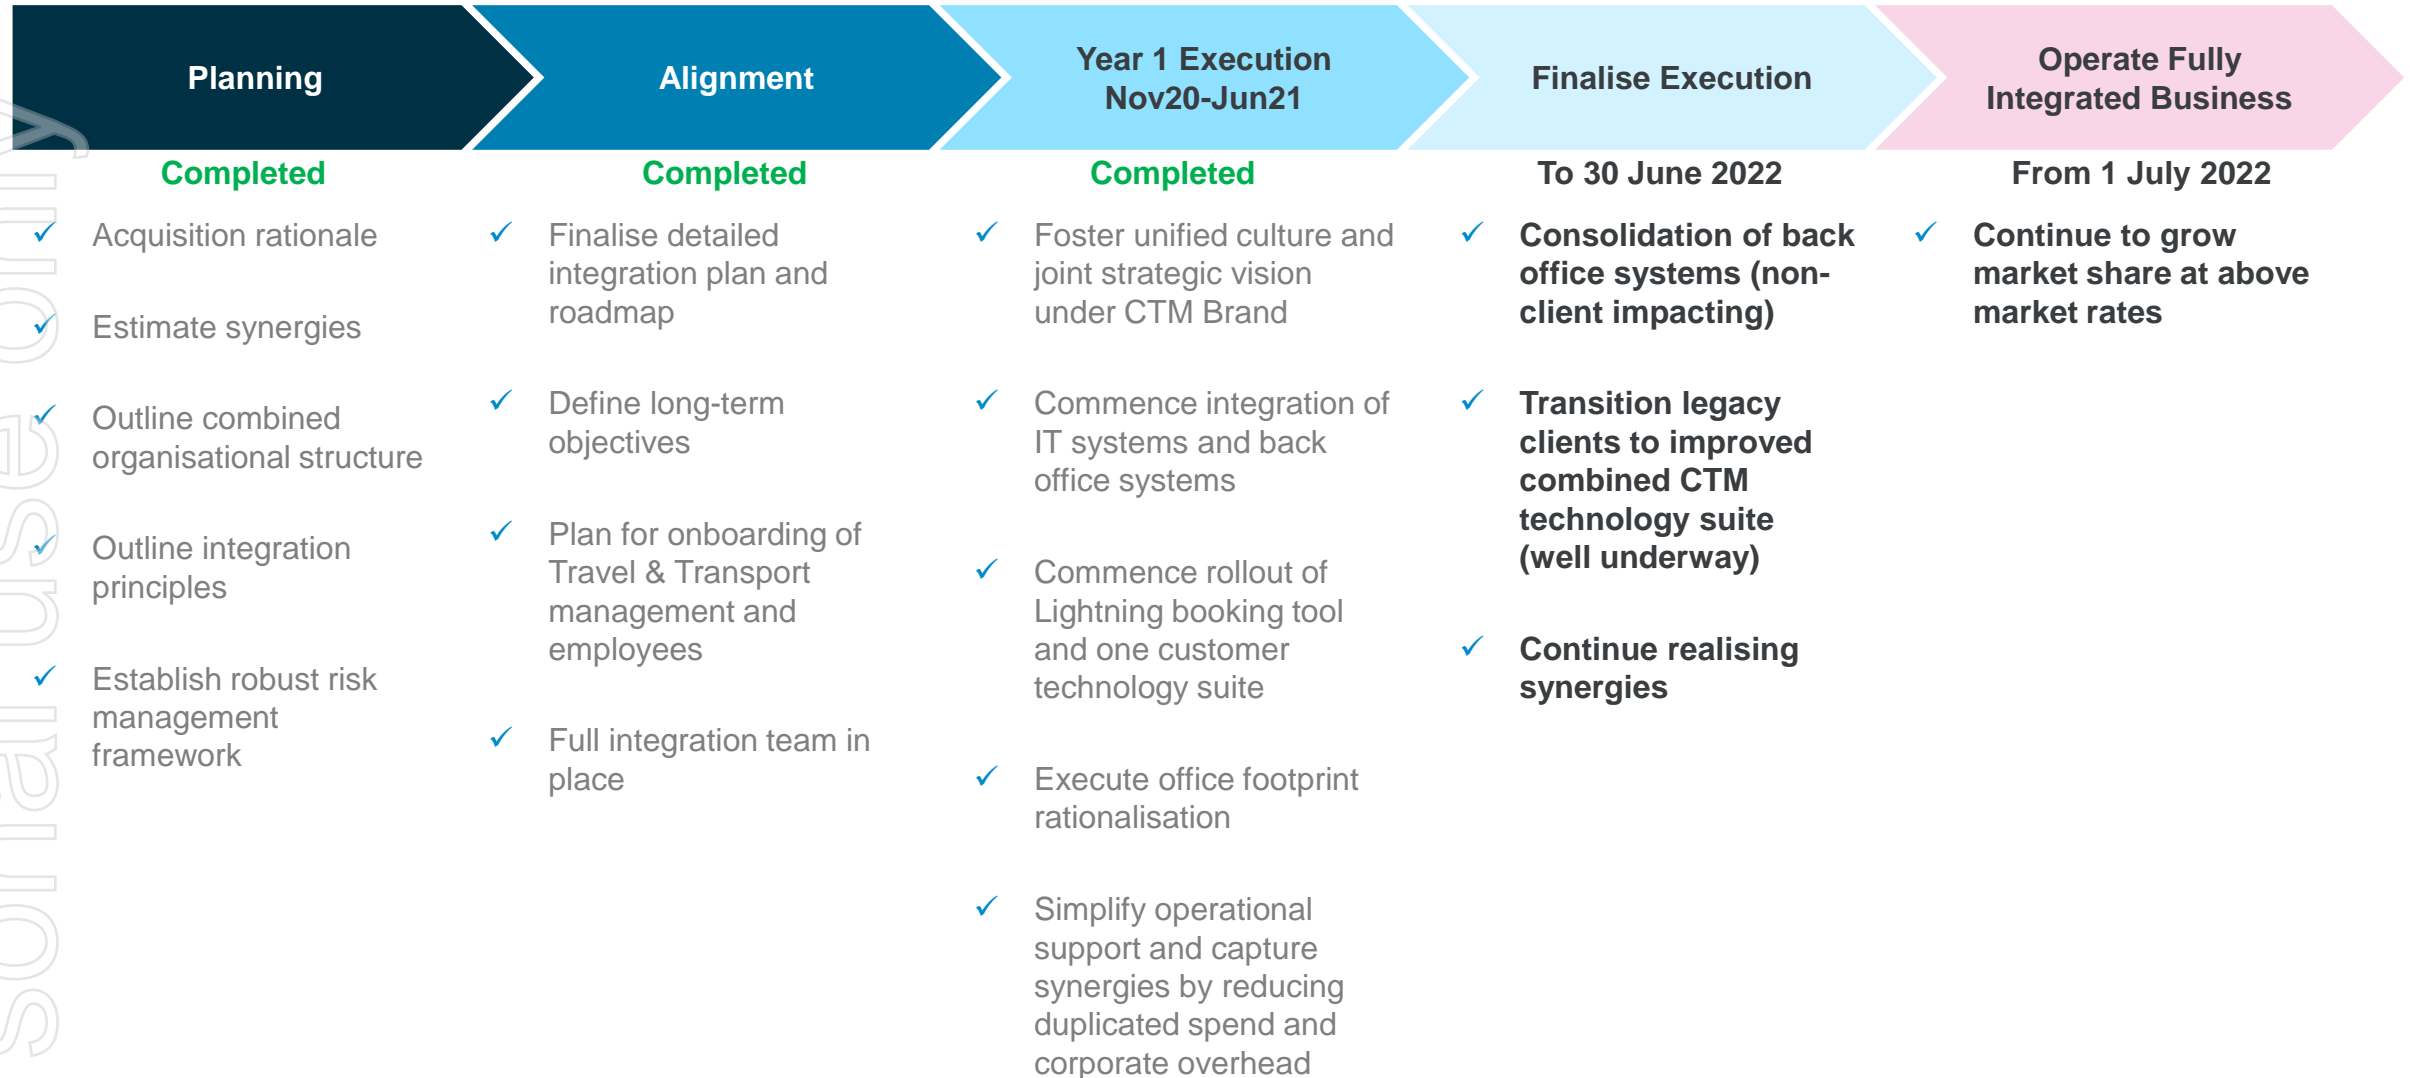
Planning

Completed

✓ Acquisition rationale

✓ Estimate synergies

✓ Outline combined organisational structure

✓ Outline integration principles

✓ Establish robust risk management framework

Alignment

Completed

✓ Finalise detailed integration plan and roadmap

✓ Define long-term objectives

✓ Plan for onboarding of Travel & Transport management and employees

✓ Full integration team in place

Year 1 Execution Nov20-Jun21

Completed

✓ Foster unified culture and joint strategic vision under CTM Brand

✓ Commence integration of IT systems and back office systems

✓ Commence rollout of Lightning booking tool and one customer technology suite

✓ Execute office footprint rationalisation

✓ Simplify operational support and capture synergies by reducing duplicated spend and corporate overhead

Finalise Execution

To 30 June 2022

✓ Consolidation of back office systems (non-client impacting)

✓ Transition legacy clients to improved combined CTM technology suite (well underway)

✓ Continue realising synergies

Operate Fully Integrated Business

From 1 July 2022

✓ Continue to grow market share at above market rates

For personal use only